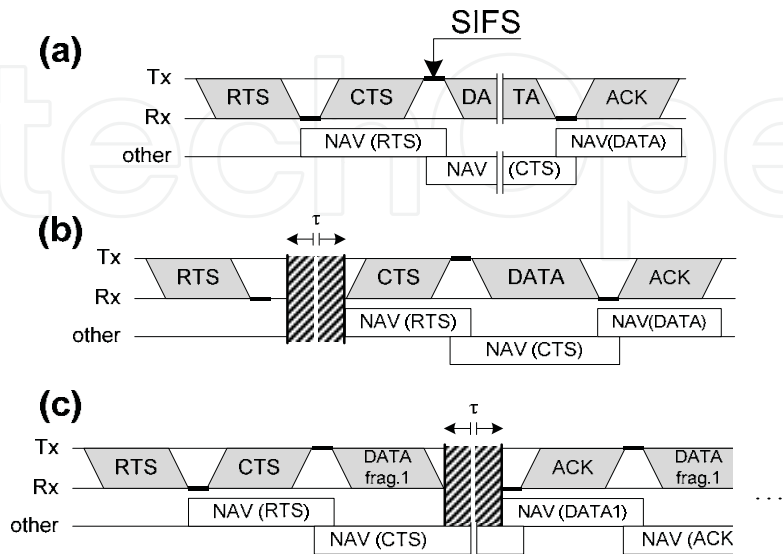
SIFS

(a)

Tx

Rx

other

RTS

CTS

DA

TA

ACK

NAV (RTS)

NAV(DATA)

NAV

(CTS)

(b)

$\tau$

Tx

Rx

other

RTS

CTS

DATA

ACK

NAV (RTS)

NAV(DATA)

NAV (CTS)

(c)

$\tau$

Tx

Rx

other

RTS

CTS

DATA frag.1

ACK

DATA frag.1

NAV (RTS)

NAV (DATA1)

NAV (CTS)

NAV (ACK

...